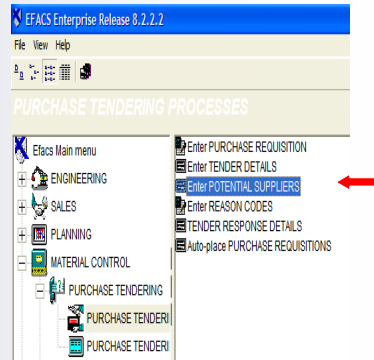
EFACS Enterprise Release 8.2.2.2

File View Help

PURCHASE TENDERING PROCESSES

Efacs Main menu
ENGINEERING
SALES
PLANNING
MATERIAL CONTROL
PURCHASE TENDERING
PURCHASE TENDERI
PURCHASE TENDERI

Enter PURCHASE REQUISITION
Enter TENDER DETAILS
Enter POTENTIAL SUPPLIERS
Enter REASON CODES
TENDER RESPONSE DETAILS
Auto-place PURCHASE REQUISITIONS